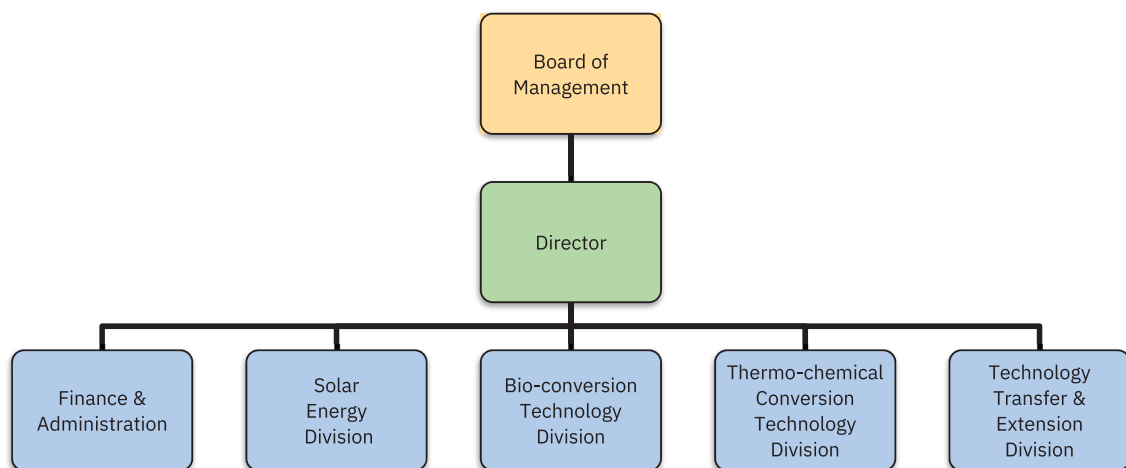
Board of Management

Director

Finance & Administration

Solar Energy Division

Bio-conversion Technology Division

Thermo-chemical Conversion Technology Division

Technology Transfer & Extension Division